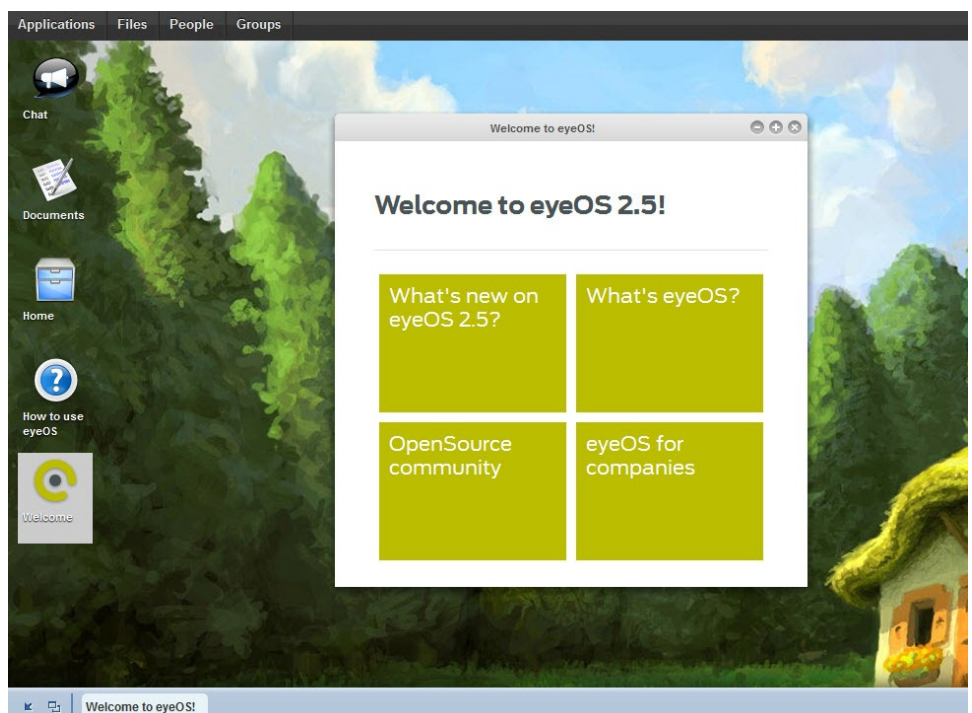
Applications Files People Groups

Chat

Documents

Home

How to use eyeOS

Welcome

Welcome to eyeOS!

Welcome to eyeOS 2.5!

What's new on eyeOS 2.5?

What's eyeOS?

OpenSource community

eyeOS for companies

Welcome to eyeOS!